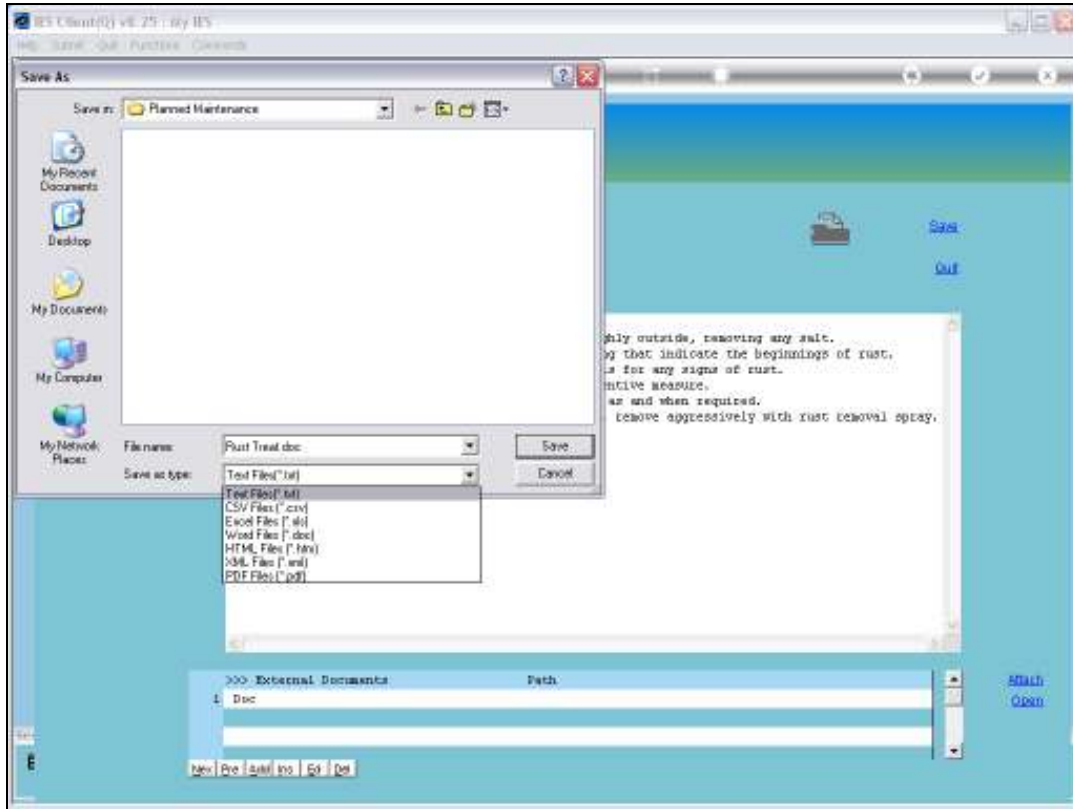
IES Client(Q) v8.25 : My IES
Help Submit Quit Functions Commands

Save As

Save in: Planned Maintenance

My Recent Documents
Desktop
My Documents
My Computer
My Network Places

File name: Rust Treat.doc
Save as type: Text Files(*.txt)

Save
Cancel

Text Files(*.txt)
CSV Files (*.csv)
Excel Files (*.xls)
Word Files (*.doc)
HTML Files (*.htm)
XML Files (*.xml)
PDF Files (*.pdf)

Save
Quit

ghly outside, removing any salt.
g that indicate the beginnings of rust.
s for any signs of rust.
ntive measure.
as and when required.
remove aggressively with rust removal spray.

>>> External Documents Path
1 Doc

Attach
Open

Nex Pre Add Ins Ed Del